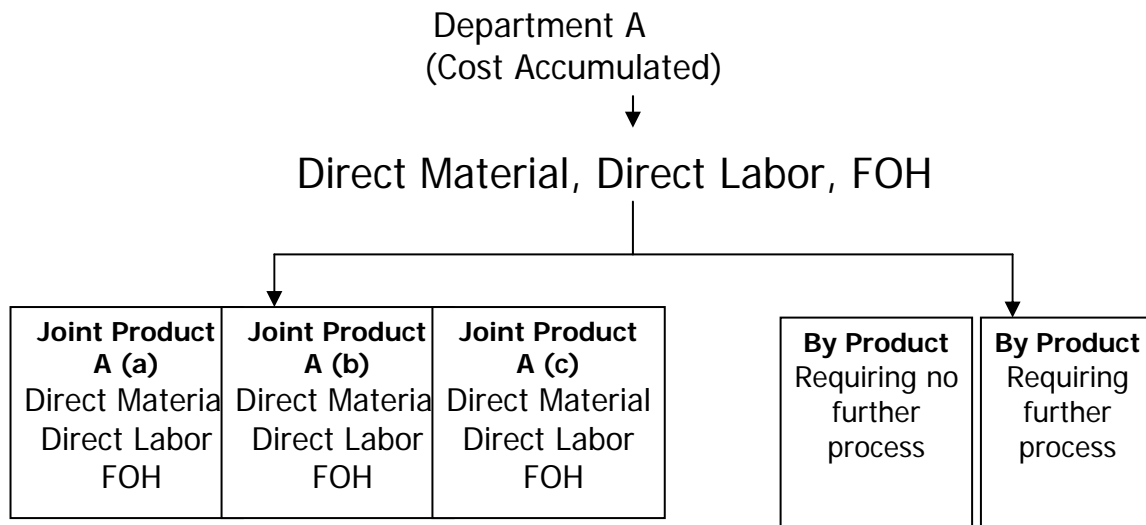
Department A
(Cost Accumulated)

Direct Material, Direct Labor, FOH

Joint Product A (a)
Direct Materia
Direct Labor
FOH

Joint Product A (b)
Direct Materia
Direct Labor
FOH

Joint Product A (c)
Direct Material
Direct Labor
FOH

By Product
Requiring no further process

By Product
Requiring further process